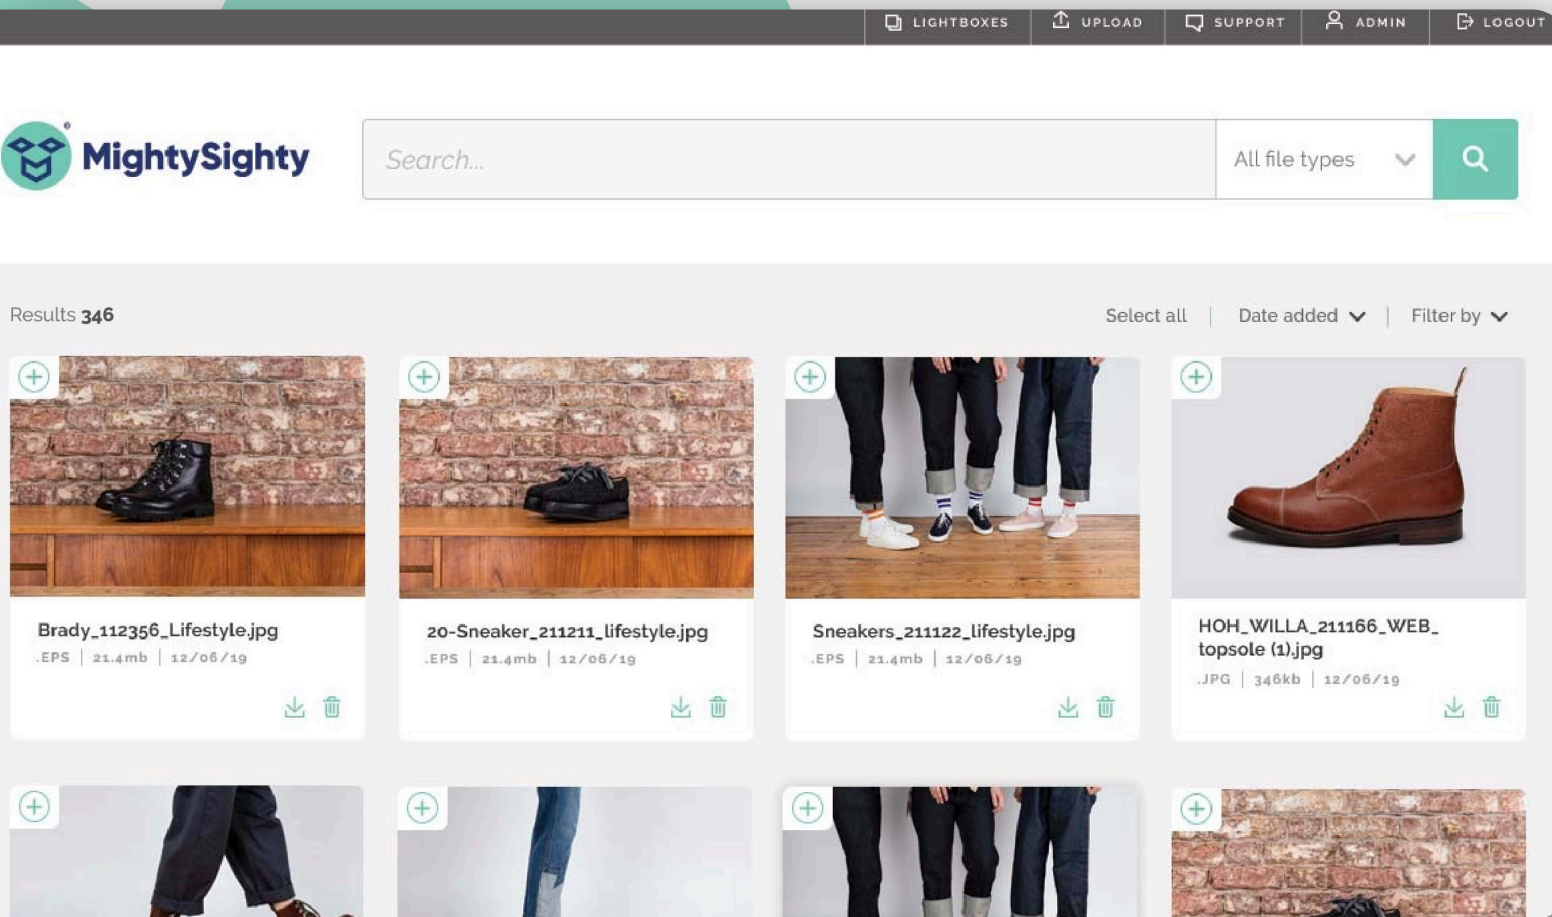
LIGHTBOXES UPLOAD SUPPORT ADMIN LOGOUT

MightySighty

Search...

All file types

Results 346

Select all | Date added | Filter by

Brady_112356_Lifestyle.jpg
.EPS | 21.4mb | 12/06/19

20-Sneaker_211211_lifestyle.jpg
.EPS | 21.4mb | 12/06/19

Sneakers_211122_lifestyle.jpg
.EPS | 21.4mb | 12/06/19

HOH_WILLA_211166_WEB_topsole (1).jpg
.JPG | 346kb | 12/06/19